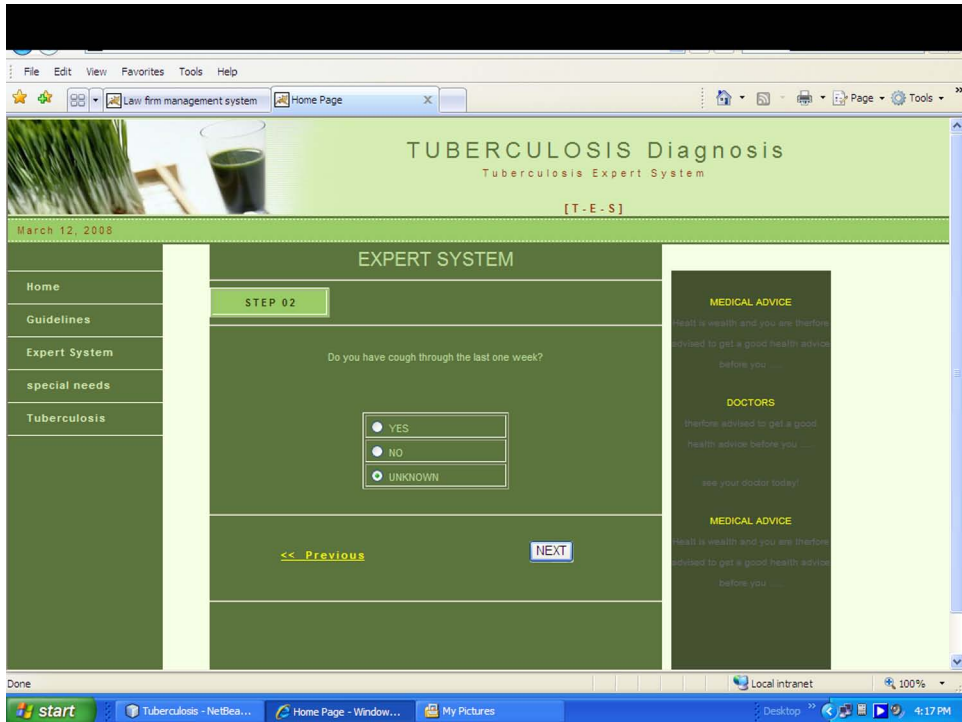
File Edit View Favorites Tools Help

Law firm management system | Home Page

Page ▾ Tools ▾

TUBERCULOSIS Diagnosis
Tuberculosis Expert System

[T-E-S]

March 12, 2008

Home
Guidelines
Expert System
special needs
Tuberculosis

EXPERT SYSTEM

STEP 02

Do you have cough through the last one week?

YES
NO
UNKNOWN

<< Previous

NEXT

MEDICAL ADVICE
Heatl is wealth and you are therfore advised to get a good health advice before you ....

DOCTORS
therfore advised to get a good health advice before you ....

see your doctor today!

MEDICAL ADVICE
Heatl is wealth and you are therfore advised to get a good health advice before you ....

Done

Local intranet

100%

start

Tuberculosis - NetBea...

Home Page - Window...

My Pictures

Desktop

4:17 PM